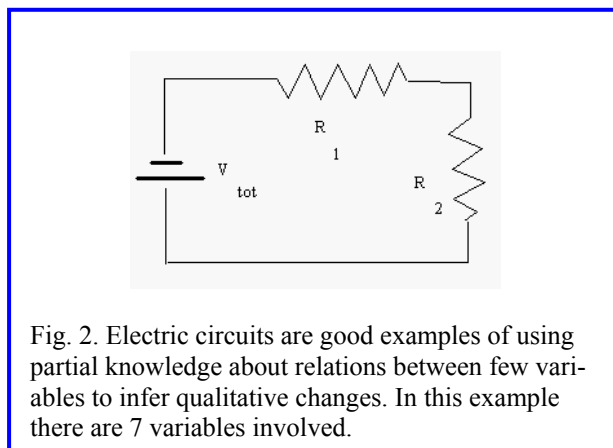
V
tot

R
1

R
2

Fig. 2. Electric circuits are good examples of using partial knowledge about relations between few variables to infer qualitative changes. In this example there are 7 variables involved.